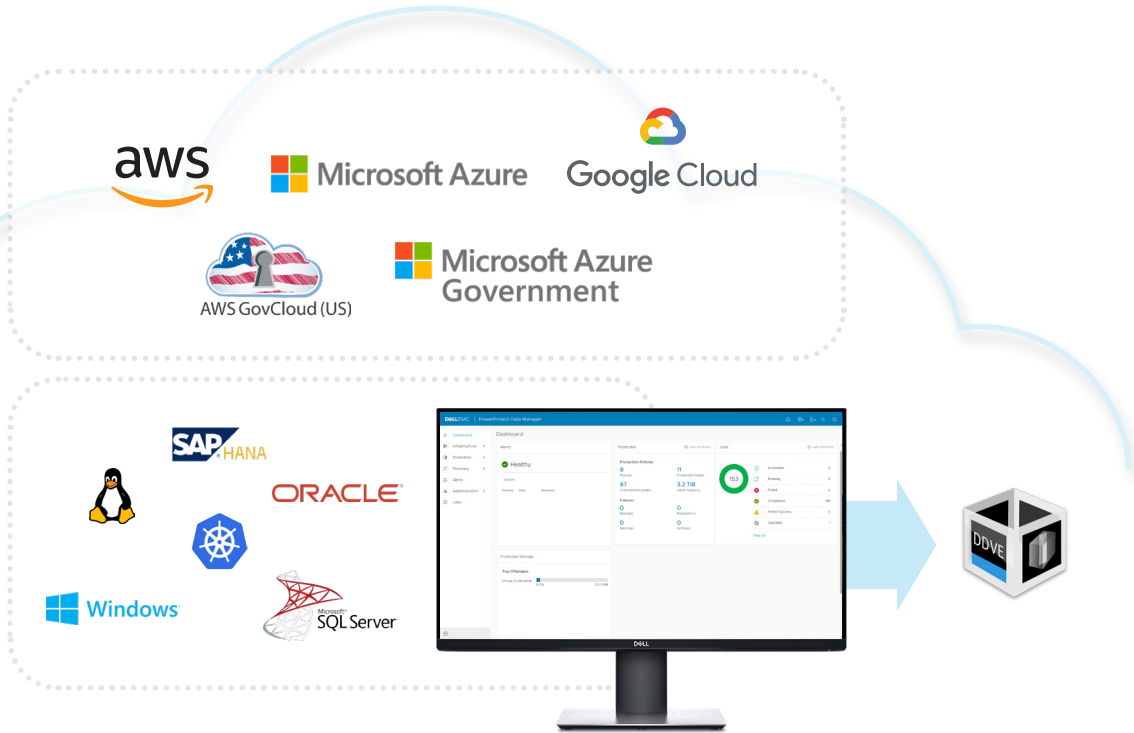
aws

Microsoft Azure

Google Cloud

AWS GovCloud (US)

Microsoft Azure Government

SAP HANA

ORACLE

Windows

Microsoft SQL Server

DELL EMC | PowerProtect Data Manager

Dashboard

Dashboard
Infrastructure
Protection
Recovery
Alerts
Administration
Jobs

Alerts

Healthy

System

Protection

Protection Policies

8

11

87

3.2 TiB

Policies

0

0

0

0

Jobs

153

Protection Storage

Top Offenders

View All

DELL

DDVE